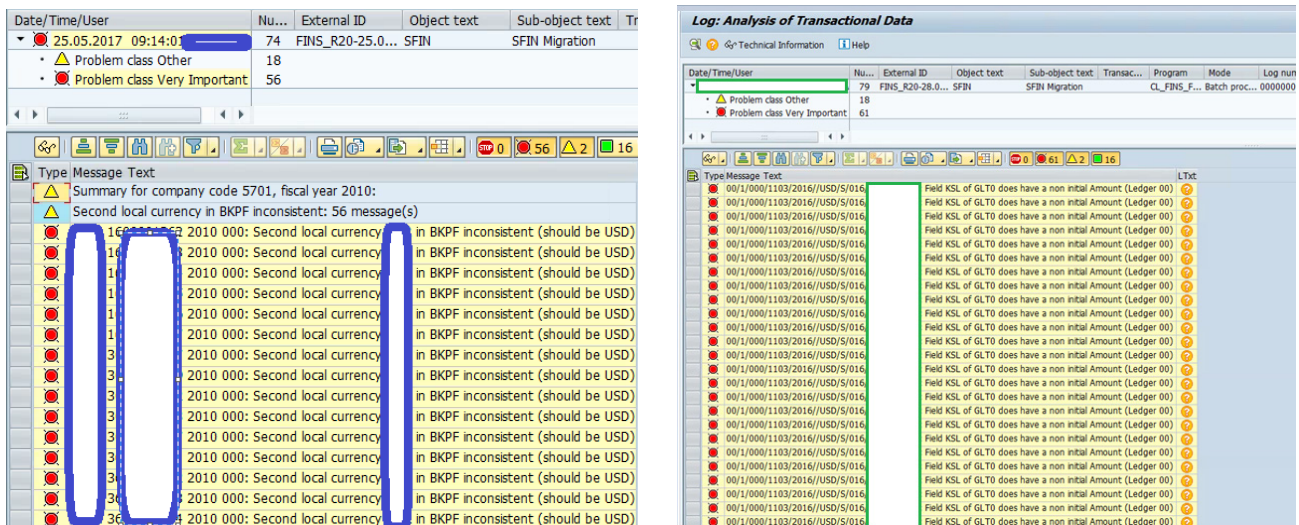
| Date/Time/User | Nu... | External ID | Object text | Sub-object text | Tr |
|---|---|---|---|---|---|
| 25.05.2017 09:14:01 | 74 | FINS_R20-25.0... | SFIN | SFIN Migration | |
| Problem class Other | 18 | | | | |
| Problem class Very Important | 56 | | | | |

0 56 2 16

Type Message Text
Summary for company code 5701, fiscal year 2010:
Second local currency in BKPF inconsistent: 56 message(s)
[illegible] 2010 000: Second local currency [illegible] in BKPF inconsistent (should be USD)
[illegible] 2010 000: Second local currency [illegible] in BKPF inconsistent (should be USD)
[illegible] 2010 000: Second local currency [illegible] in BKPF inconsistent (should be USD)
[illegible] 2010 000: Second local currency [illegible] in BKPF inconsistent (should be USD)
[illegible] 2010 000: Second local currency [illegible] in BKPF inconsistent (should be USD)
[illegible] 2010 000: Second local currency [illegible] in BKPF inconsistent (should be USD)
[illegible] 2010 000: Second local currency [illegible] in BKPF inconsistent (should be USD)
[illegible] 2010 000: Second local currency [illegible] in BKPF inconsistent (should be USD)
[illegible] 2010 000: Second local currency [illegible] in BKPF inconsistent (should be USD)
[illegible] 2010 000: Second local currency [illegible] in BKPF inconsistent (should be USD)
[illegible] 2010 000: Second local currency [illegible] in BKPF inconsistent (should be USD)
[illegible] 2010 000: Second local currency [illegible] in BKPF inconsistent (should be USD)
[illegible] 2010 000: Second local currency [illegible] in BKPF inconsistent (should be USD)
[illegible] 2010 000: Second local currency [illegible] in BKPF inconsistent (should be USD)
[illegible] 2010 000: Second local currency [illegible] in BKPF inconsistent (should be USD)
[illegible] 2010 000: Second local currency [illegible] in BKPF inconsistent (should be USD)

Log: Analysis of Transactional Data

Technical Information Help

| Date/Time/User | Nu... | External ID | Object text | Sub-object text | Transac... | Program | Mode | Log num |
|---|---|---|---|---|---|---|---|---|
| | 79 | FINS_R20-28.0... | SFIN | SFIN Migration | | CL_FINS_F... | Batch proc... | 0000000 |
| Problem class Other | 18 | | | | | | | |
| Problem class Very Important | 61 | | | | | | | |

0 61 2 16

Type Message Text LTxt
00/1/000/1103/2016//USD/S/016 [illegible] Field KSL of GLT0 does have a non initial Amount (Ledger 00)
00/1/000/1103/2016//USD/S/016 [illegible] Field KSL of GLT0 does have a non initial Amount (Ledger 00)
00/1/000/1103/2016//USD/S/016 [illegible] Field KSL of GLT0 does have a non initial Amount (Ledger 00)
00/1/000/1103/2016//USD/S/016 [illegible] Field KSL of GLT0 does have a non initial Amount (Ledger 00)
00/1/000/1103/2016//USD/S/016 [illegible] Field KSL of GLT0 does have a non initial Amount (Ledger 00)
00/1/000/1103/2016//USD/S/016 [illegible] Field KSL of GLT0 does have a non initial Amount (Ledger 00)
00/1/000/1103/2016//USD/S/016 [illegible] Field KSL of GLT0 does have a non initial Amount (Ledger 00)
00/1/000/1103/2016//USD/S/016 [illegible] Field KSL of GLT0 does have a non initial Amount (Ledger 00)
00/1/000/1103/2016//USD/S/016 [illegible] Field KSL of GLT0 does have a non initial Amount (Ledger 00)
00/1/000/1103/2016//USD/S/016 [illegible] Field KSL of GLT0 does have a non initial Amount (Ledger 00)
00/1/000/1103/2016//USD/S/016 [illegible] Field KSL of GLT0 does have a non initial Amount (Ledger 00)
00/1/000/1103/2016//USD/S/016 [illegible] Field KSL of GLT0 does have a non initial Amount (Ledger 00)
00/1/000/1103/2016//USD/S/016 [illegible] Field KSL of GLT0 does have a non initial Amount (Ledger 00)
00/1/000/1103/2016//USD/S/016 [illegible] Field KSL of GLT0 does have a non initial Amount (Ledger 00)
00/1/000/1103/2016//USD/S/016 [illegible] Field KSL of GLT0 does have a non initial Amount (Ledger 00)
00/1/000/1103/2016//USD/S/016 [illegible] Field KSL of GLT0 does have a non initial Amount (Ledger 00)
00/1/000/1103/2016//USD/S/016 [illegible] Field KSL of GLT0 does have a non initial Amount (Ledger 00)
00/1/000/1103/2016//USD/S/016 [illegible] Field KSL of GLT0 does have a non initial Amount (Ledger 00)
00/1/000/1103/2016//USD/S/016 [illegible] Field KSL of GLT0 does have a non initial Amount (Ledger 00)
00/1/000/1103/2016//USD/S/016 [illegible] Field KSL of GLT0 does have a non initial Amount (Ledger 00)
00/1/000/1103/2016//USD/S/016 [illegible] Field KSL of GLT0 does have a non initial Amount (Ledger 00)
00/1/000/1103/2016//USD/S/016 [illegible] Field KSL of GLT0 does have a non initial Amount (Ledger 00)
00/1/000/1103/2016//USD/S/016 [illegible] Field KSL of GLT0 does have a non initial Amount (Ledger 00)
00/1/000/1103/2016//USD/S/016 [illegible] Field KSL of GLT0 does have a non initial Amount (Ledger 00)
00/1/000/1103/2016//USD/S/016 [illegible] Field KSL of GLT0 does have a non initial Amount (Ledger 00)